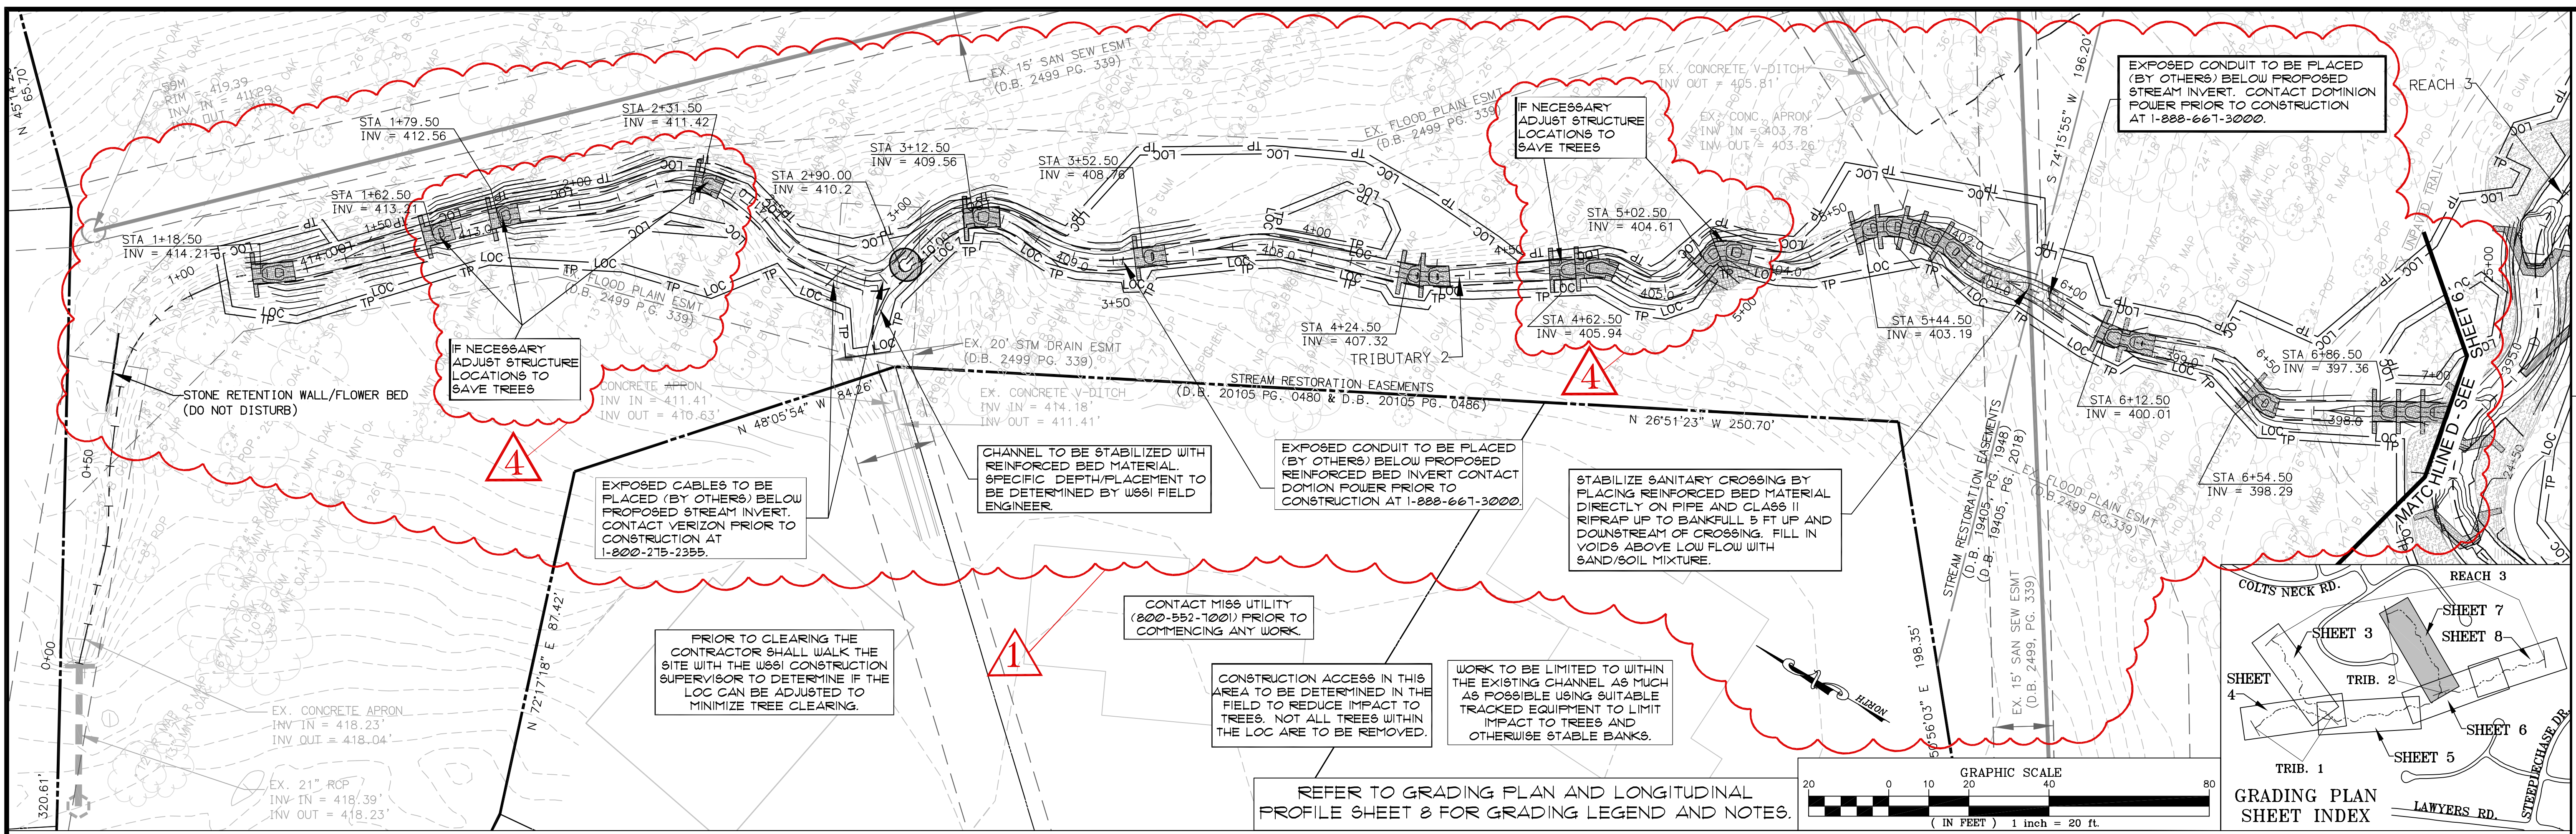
N 45°14'29" 65.70'

SSM
RIM = 419.39
INV. IN = 411.29
INV. OUT = 411.19

EX. 15' SAN SEW ESMT
(D.B. 2499 PG. 339)

EX. CONCRETE V-DITCH
INV OUT = 405.81'

EX. CONC. APRON
INV IN = 403.78'
INV OUT = 403.26'

EX. FLOOD PLAIN ESMT
(D.B. 2499 PG. 339)

S 74°15'55" W 196.20'

EXPOSED CONDUIT TO BE PLACED (BY OTHERS) BELOW PROPOSED STREAM INVERT. CONTACT DOMINION POWER PRIOR TO CONSTRUCTION AT 1-888-667-3000.

REACH 3

STA 2+31.50
INV = 411.42

STA 1+79.50
INV = 412.56

STA 3+12.50
INV = 409.56

STA 3+52.50
INV = 408.76

IF NECESSARY ADJUST STRUCTURE LOCATIONS TO SAVE TREES

STA 2+90.00
INV = 410.2

STA 1+62.50
INV = 413.31

STA 1+18.50
INV = 414.21

STA 5+02.50
INV = 404.61

STA 4+24.50
INV = 407.32

TRIBUTARY 2

STA 4+62.50
INV = 405.94

STA 5+44.50
INV = 403.19

STA 6+86.50
INV = 397.36

STA 6+12.50
INV = 400.01

STA 6+54.50
INV = 398.29

IF NECESSARY ADJUST STRUCTURE LOCATIONS TO SAVE TREES

EX. FLOOD PLAIN ESMT
(D.B. 2499 PG. 339)

EX. 20' STM DRAIN ESMT
(D.B. 2499 PG. 339)

STONE RETENTION WALL/FLOWER BED
(DO NOT DISTURB)

CONCRETE APRON
INV IN = 411.41'
INV OUT = 410.63'

EX. CONCRETE V-DITCH
INV IN = 414.18'
INV OUT = 411.41'

STREAM RESTORATION EASEMENTS
(D.B. 20105 PG. 0480 & D.B. 20105 PG. 0486)

N 48°05'54" W 84.26'

N 26°51'23" W 250.70'

4

4

CHANNEL TO BE STABILIZED WITH REINFORCED BED MATERIAL. SPECIFIC DEPTH/PLACEMENT TO BE DETERMINED BY WSSI FIELD ENGINEER.

EXPOSED CONDUIT TO BE PLACED (BY OTHERS) BELOW PROPOSED REINFORCED BED INVERT CONTACT DOMION POWER PRIOR TO CONSTRUCTION AT 1-888-667-3000.

STABILIZE SANITARY CROSSING BY PLACING REINFORCED BED MATERIAL DIRECTLY ON PIPE AND CLASS II RIPRAP UP TO BANKFULL 5 FT UP AND DOWNSTREAM OF CROSSING. FILL IN VOIDS ABOVE LOW FLOW WITH SAND/SOIL MIXTURE.

EXPOSED CABLES TO BE PLACED (BY OTHERS) BELOW PROPOSED STREAM INVERT. CONTACT VERIZON PRIOR TO CONSTRUCTION AT 1-800-275-2355.

STREAM RESTORATION EASEMENTS
(D.B. 19405, PG. 1948)
(D.B. 19405, PG. 2018)

EX. FLOOD PLAIN ESMT
(D.B 2499 PG.339)

MATCHLINE D - SEE SHEET 6

N 72°17'18" E 87.42'

CONTACT MISS UTILITY (800-552-7001) PRIOR TO COMMENCING ANY WORK.

PRIOR TO CLEARING THE CONTRACTOR SHALL WALK THE SITE WITH THE WSSI CONSTRUCTION SUPERVISOR TO DETERMINE IF THE LOC CAN BE ADJUSTED TO MINIMIZE TREE CLEARING.

1

CONSTRUCTION ACCESS IN THIS AREA TO BE DETERMINED IN THE FIELD TO REDUCE IMPACT TO TREES. NOT ALL TREES WITHIN THE LOC ARE TO BE REMOVED.

WORK TO BE LIMITED TO WITHIN THE EXISTING CHANNEL AS MUCH AS POSSIBLE USING SUITABLE TRACKED EQUIPMENT TO LIMIT IMPACT TO TREES AND OTHERWISE STABLE BANKS.

NORTH

S 56°03" E 198.35'

EX. 15' SAN SEW ESMT
(D.B. 2499, PG. 339)

EX. CONCRETE APRON
INV IN = 418.23'
INV OUT = 418.04'

EX. 21" RCP
INV IN = 418.39'
INV OUT = 418.23'

320.61'

REFER TO GRADING PLAN AND LONGITUDINAL PROFILE SHEET 8 FOR GRADING LEGEND AND NOTES.

GRAPHIC SCALE
20 0 10 20 40 80
( IN FEET ) 1 inch = 20 ft.

COLTS NECK RD.
REACH 3
SHEET 7
SHEET 3
SHEET 8
SHEET 4
TRIB. 2
SHEET 6
SHEET 5
TRIB. 1
STEEPLECHASE DR.
LAWYERS RD.
GRADING PLAN SHEET INDEX